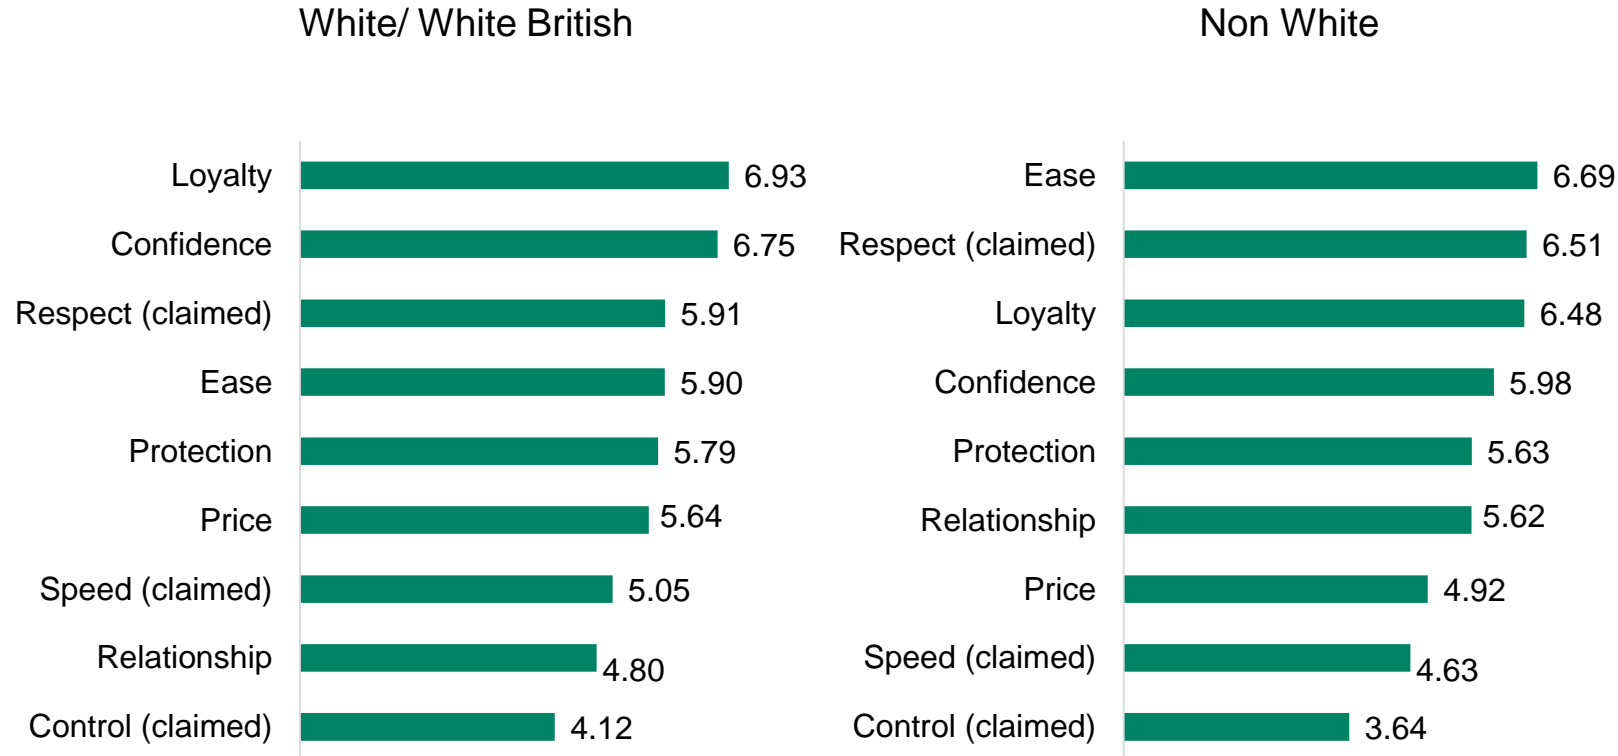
White/ White British

Loyalty 6.93
Confidence 6.75
Respect (claimed) 5.91
Ease 5.90
Protection 5.79
Price 5.64
Speed (claimed) 5.05
Relationship 4.80
Control (claimed) 4.12

Non White

Ease 6.69
Respect (claimed) 6.51
Loyalty 6.48
Confidence 5.98
Protection 5.63
Relationship 5.62
Price 4.92
Speed (claimed) 4.63
Control (claimed) 3.64